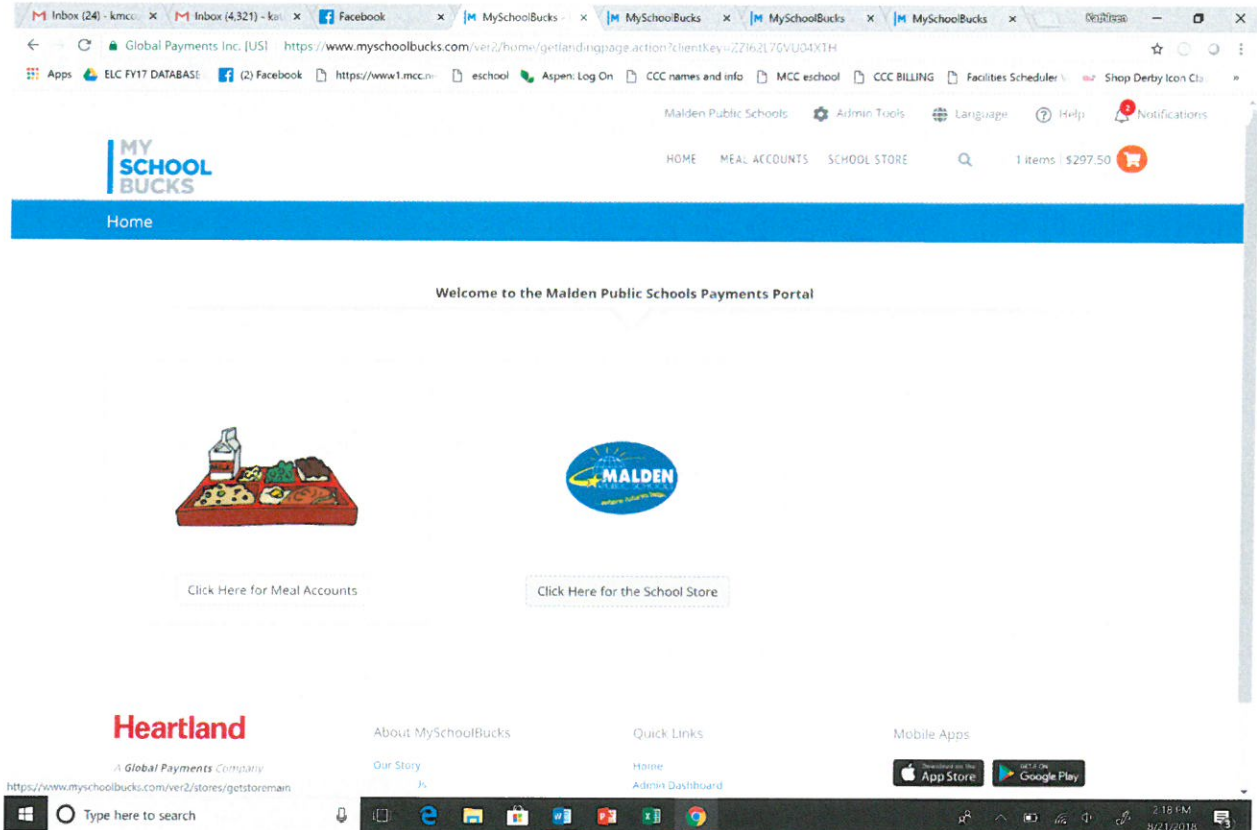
Inbox (24) - kmcc × Inbox (4,321) - ka × Facebook × MySchoolBucks - × MySchoolBucks × MySchoolBucks × MySchoolBucks × Kathleen

Global Payments Inc. [US] https://www.myschoolbucks.com/ver2/home/getlandingpage.action?clientKey=ZZI62L76VU04X1H

Apps ELC FY17 DATABASE (2) Facebook https://www1.mcc.n eschool Aspen: Log On CCC names and info MCC eschool CCC BILLING Facilities Scheduler Shop Derby Icon Cl

Malden Public Schools Admin Tools Language Help 2 Notifications

MY SCHOOL BUCKS

HOME MEAL ACCOUNTS SCHOOL STORE 1 items | $297.50

Home

Welcome to the Malden Public Schools Payments Portal

MALDEN

Click Here for Meal Accounts

Click Here for the School Store

Heartland

A Global Payments Company

About MySchoolBucks

Our Story

Quick Links

Home

Admin Dashboard

Mobile Apps

App Store

Google Play

https://www.myschoolbucks.com/ver2/stores/getstoremain

Type here to search

2:18 PM 8/21/2018